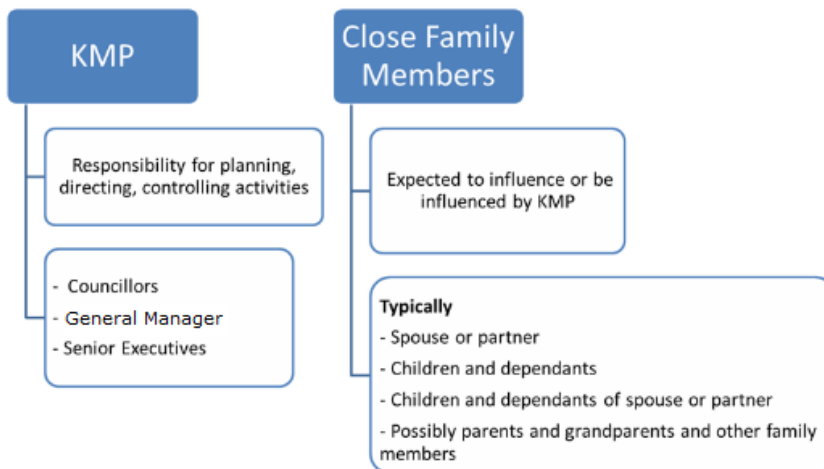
KMP

Responsibility for planning, directing, controlling activities

- Councillors
- General Manager
- Senior Executives

Close Family Members

Expected to influence or be influenced by KMP

**Typically**
- Spouse or partner
- Children and dependants
- Children and dependants of spouse or partner
- Possibly parents and grandparents and other family members